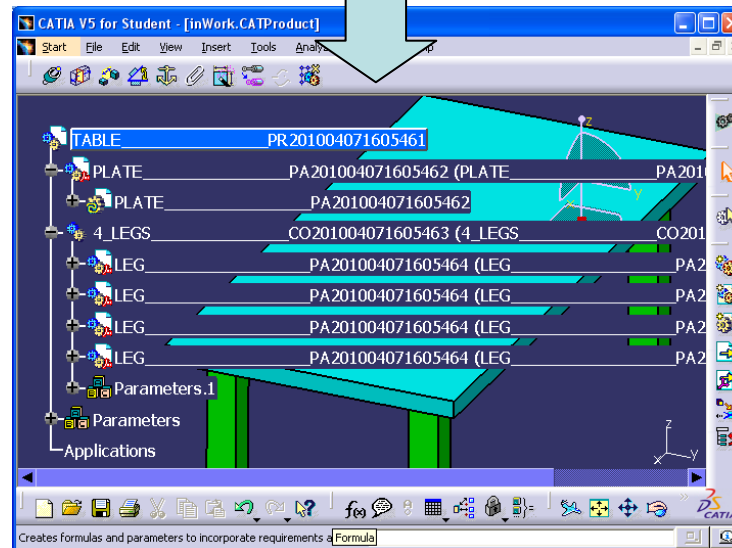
CATIA V5 for Student - [inWork.CATProduct]

Start File Edit View Insert Tools Analy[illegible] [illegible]p

TABLE_______________PR201004071605461

PLATE_______________PA201004071605462 (PLATE_______________PA201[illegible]

PLATE_______________PA201004071605462

4_LEGS_______________CO201004071605463 (4_LEGS_______________CO201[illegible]

LEG_______________PA201004071605464 (LEG_______________PA2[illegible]

LEG_______________PA201004071605464 (LEG_______________PA2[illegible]

LEG_______________PA201004071605464 (LEG_______________PA2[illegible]

LEG_______________PA201004071605464 (LEG_______________PA2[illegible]

Parameters.1

Parameters

Applications

z
y
x

Creates formulas and parameters to incorporate requirements a Formula